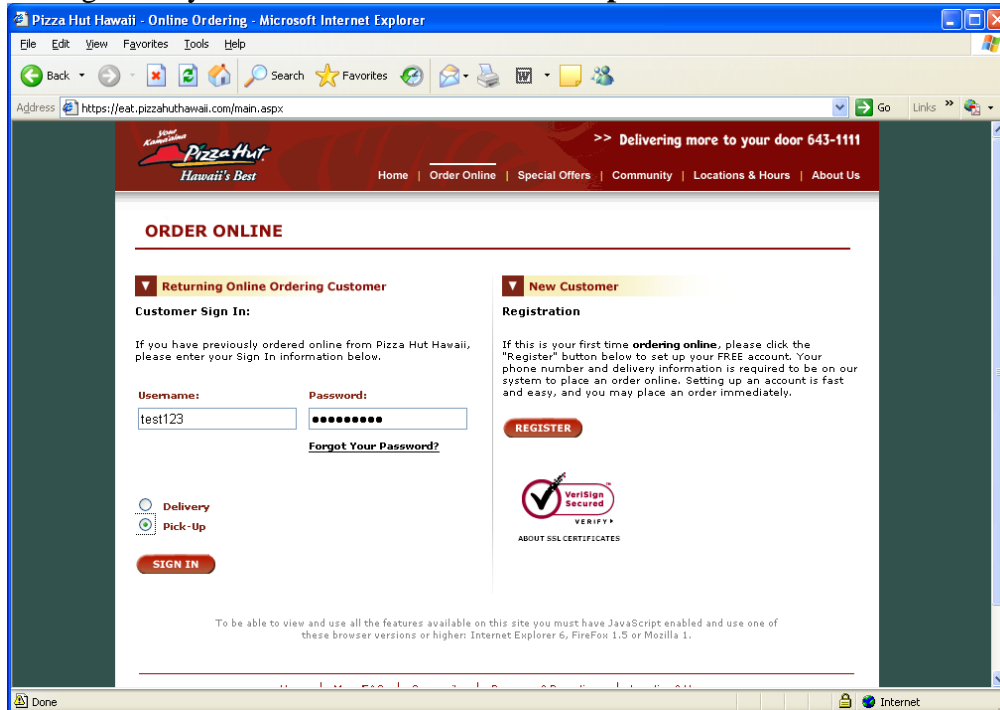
Pizza Hut Hawaii - Online Ordering - Microsoft Internet Explorer

File Edit View Favorites Tools Help

Back Search Favorites

Address https://eat.pizzahuthawaii.com/main.aspx Go Links

Your Kama'aina Pizza Hut Hawaii's Best

>> Delivering more to your door 643-1111

Home | Order Online | Special Offers | Community | Locations & Hours | About Us

ORDER ONLINE

Returning Online Ordering Customer

Customer Sign In:

If you have previously ordered online from Pizza Hut Hawaii, please enter your Sign In information below.

Username: test123

Password: ●●●●●●●●●●

Forgot Your Password?

Delivery

Pick-Up

SIGN IN

New Customer

Registration

If this is your first time ordering online, please click the "Register" button below to set up your FREE account. Your phone number and delivery information is required to be on our system to place an order online. Setting up an account is fast and easy, and you may place an order immediately.

REGISTER

VeriSign Secured VERIFY

ABOUT SSL CERTIFICATES

To be able to view and use all the features available on this site you must have JavaScript enabled and use one of these browser versions or higher: Internet Explorer 6, FireFox 1.5 or Mozilla 1.

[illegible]

Done Internet